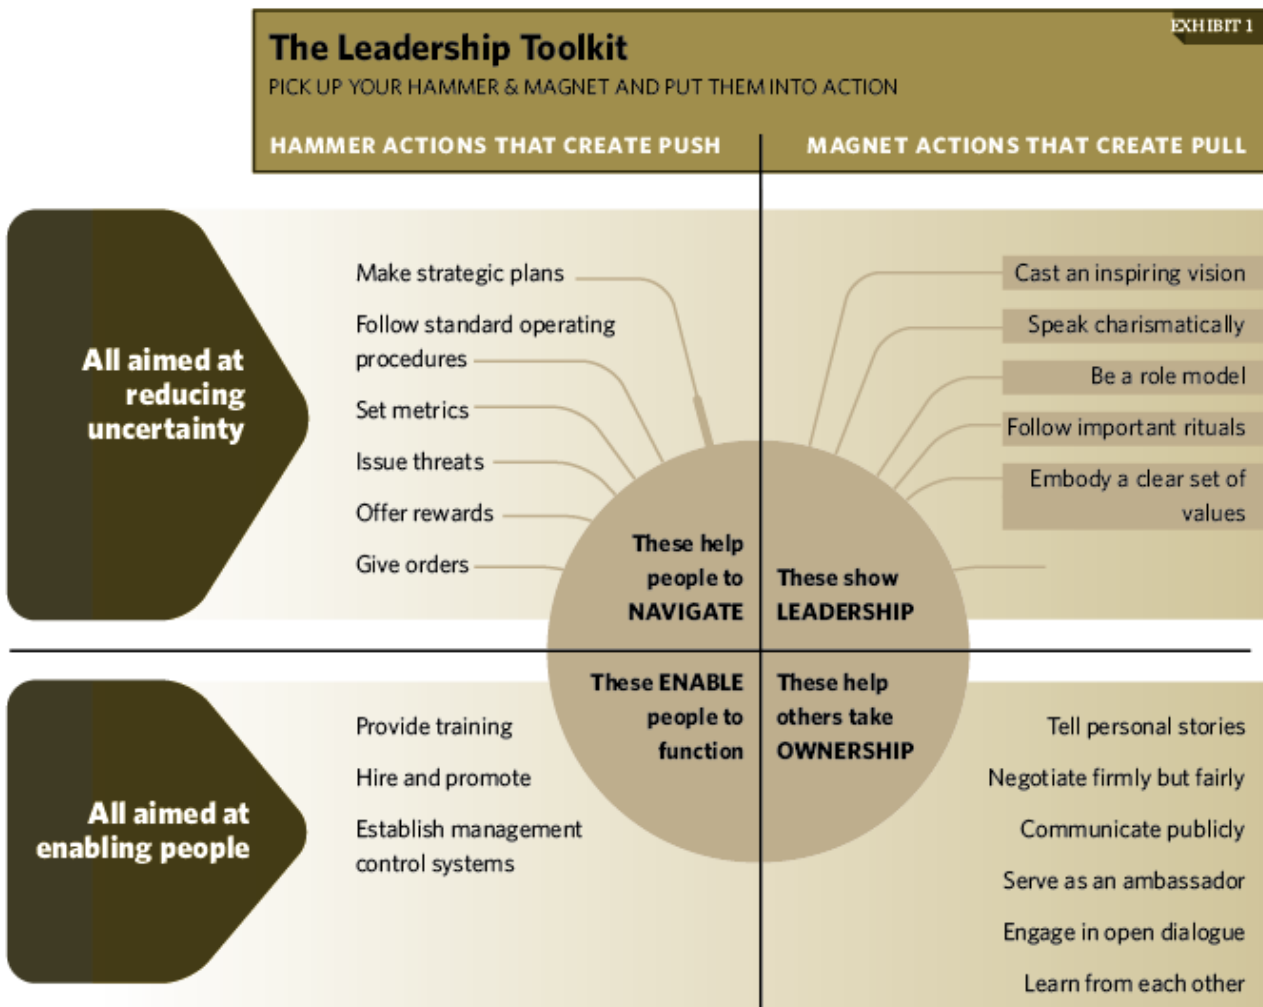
EXHIBIT 1

The Leadership Toolkit

PICK UP YOUR HAMMER & MAGNET AND PUT THEM INTO ACTION

HAMMER ACTIONS THAT CREATE PUSH

MAGNET ACTIONS THAT CREATE PULL

All aimed at reducing uncertainty

Make strategic plans

Follow standard operating procedures

Set metrics

Issue threats

Offer rewards

Give orders

Cast an inspiring vision

Speak charismatically

Be a role model

Follow important rituals

Embody a clear set of values

These help people to NAVIGATE

These show LEADERSHIP

These ENABLE people to function

These help others take OWNERSHIP

All aimed at enabling people

Provide training

Hire and promote

Establish management control systems

Tell personal stories

Negotiate firmly but fairly

Communicate publicly

Serve as an ambassador

Engage in open dialogue

Learn from each other